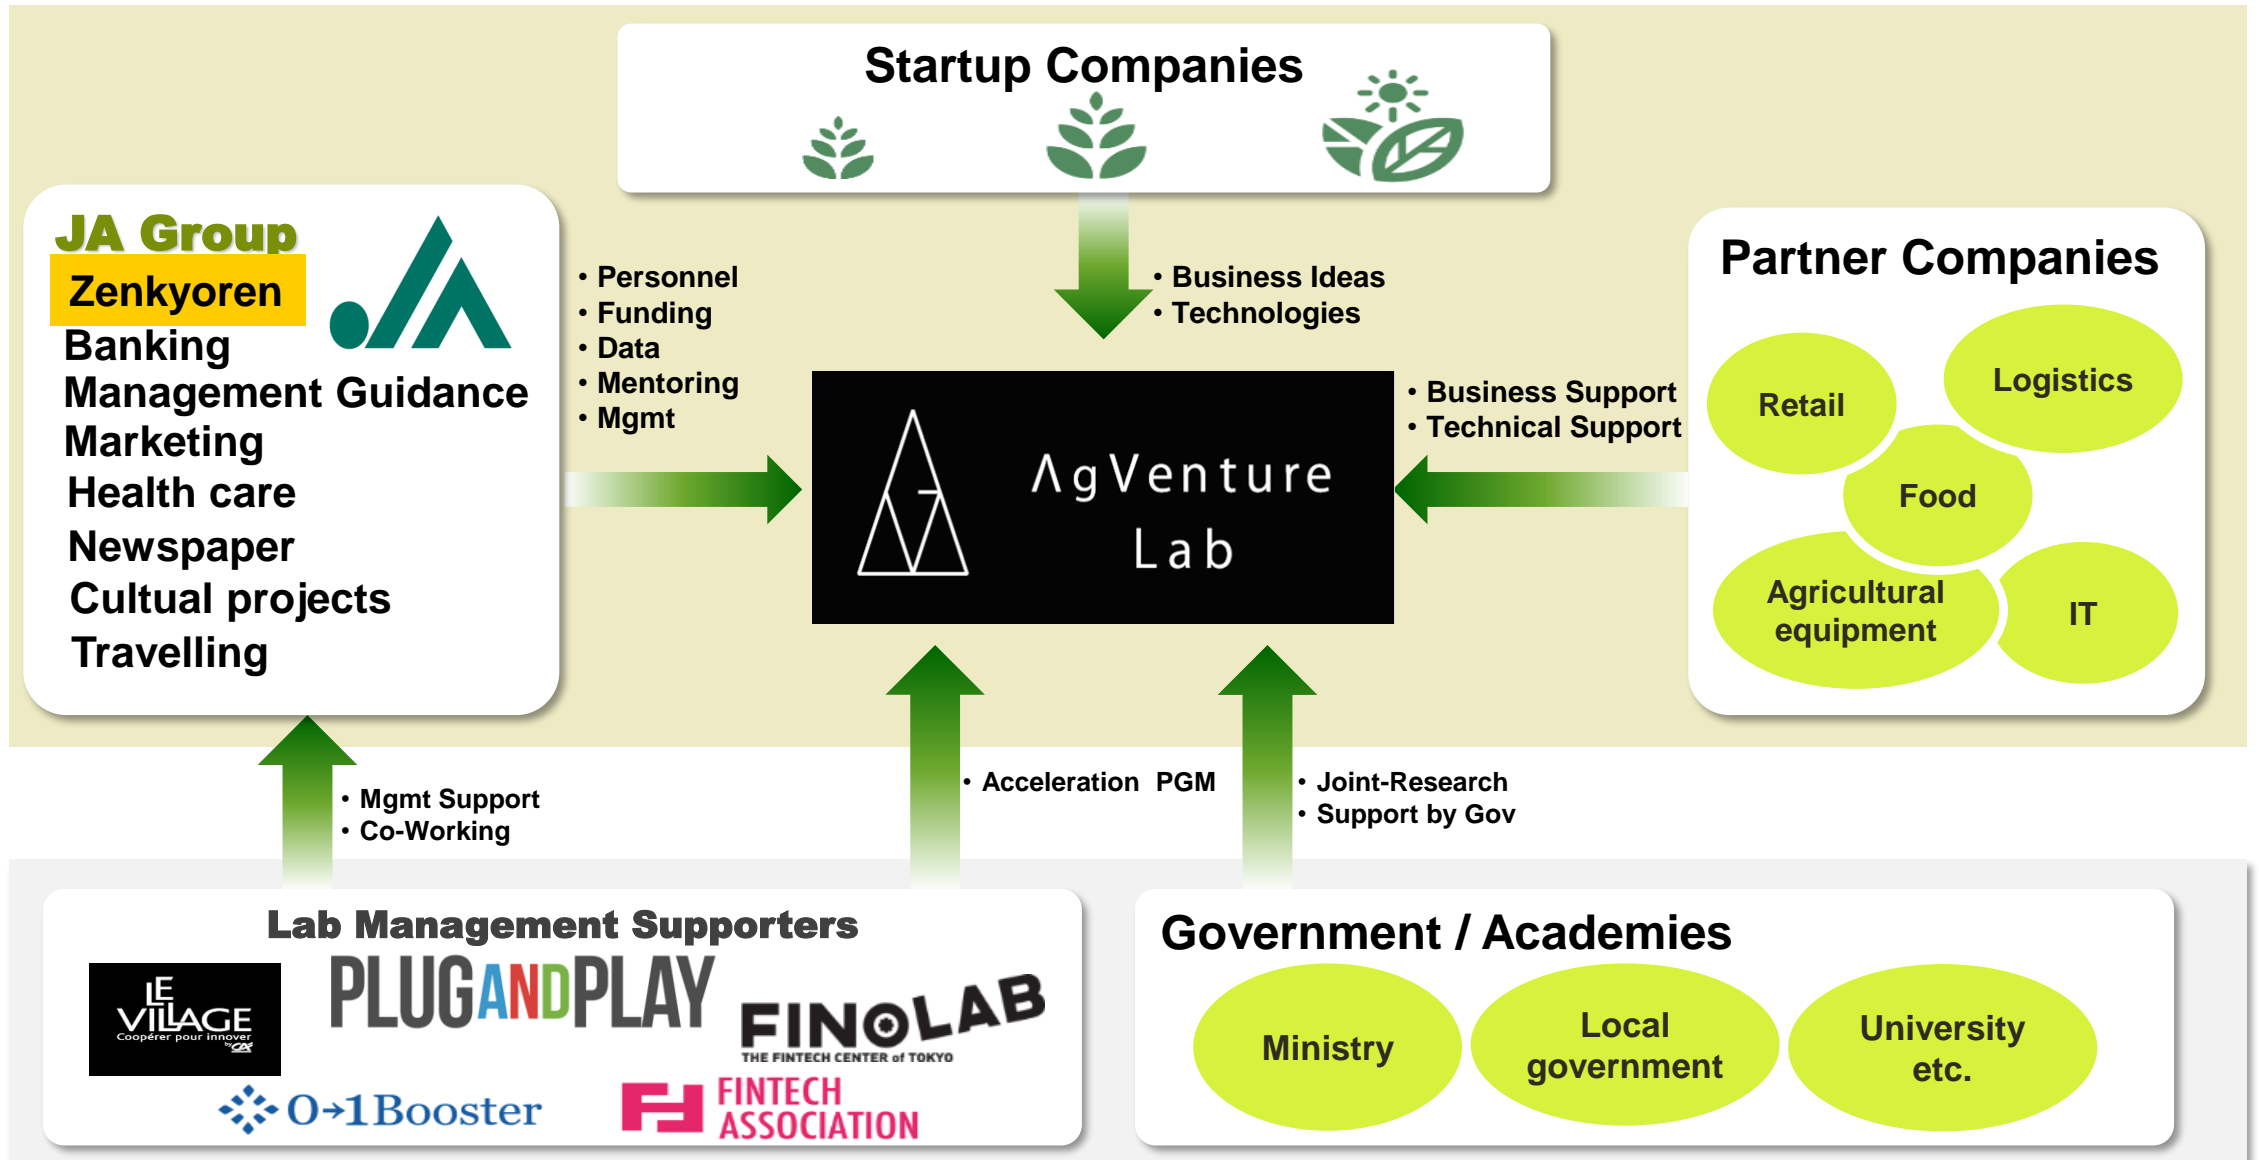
Startup Companies

JA Group
Zenkyoren
Banking
Management Guidance
Marketing
Health care
Newspaper
Cultual projects
Travelling

• Personnel
• Funding
• Data
• Mentoring
• Mgmt

• Business Ideas
• Technologies

AgVenture Lab

• Business Support
• Technical Support

Partner Companies
Retail
Logistics
Food
Agricultural equipment
IT

• Mgmt Support
• Co-Working

• Acceleration PGM

• Joint-Research
• Support by Gov

Lab Management Supporters
LE VILLAGE Coopérer pour innover by CA
PLUGANDPLAY
FINOLAB THE FINTECH CENTER of TOKYO
0→1Booster
FINTECH ASSOCIATION

Government / Academies
Ministry
Local government
University etc.